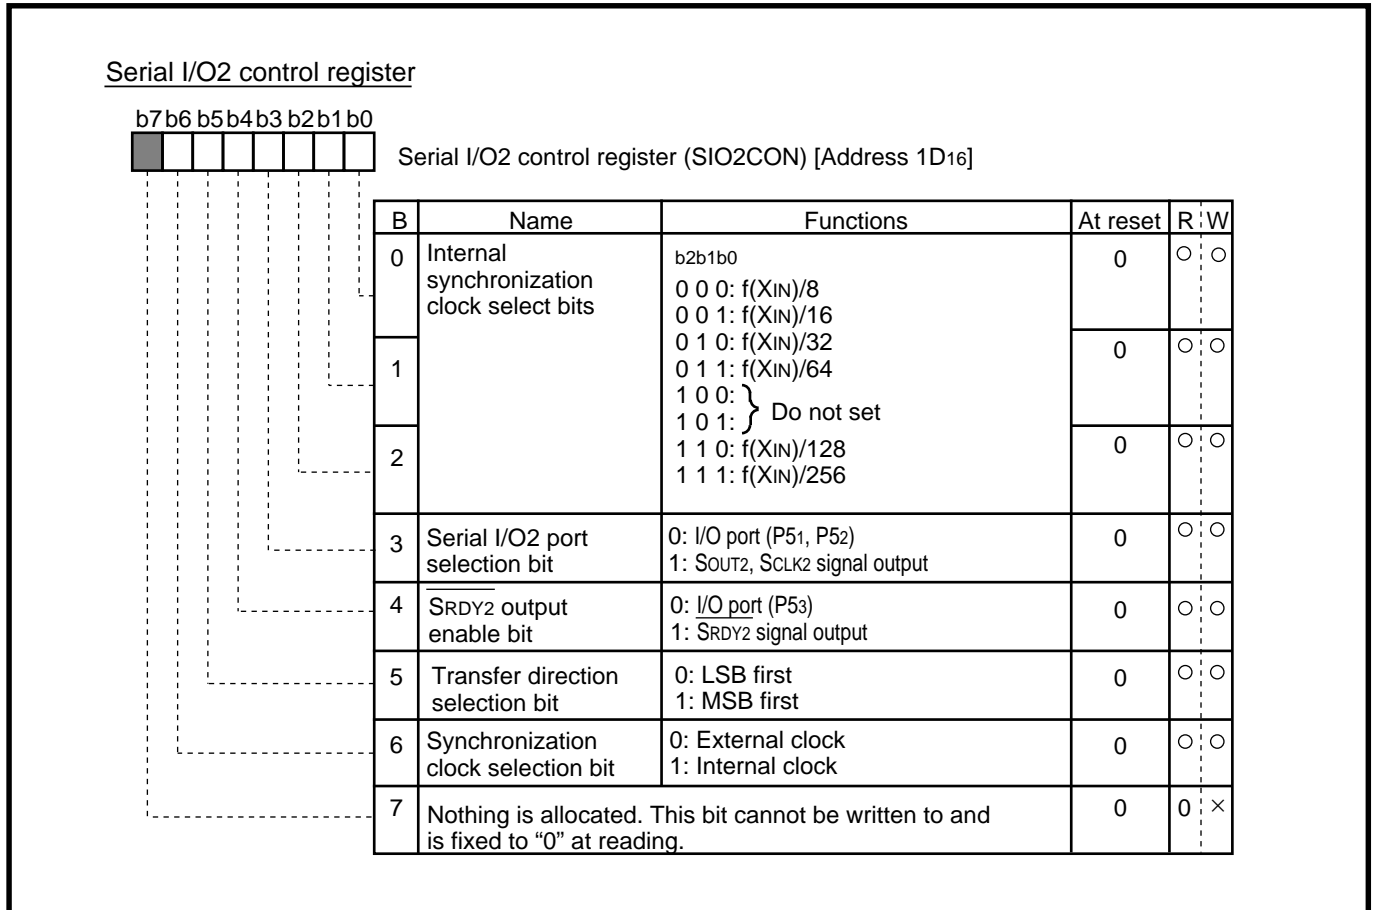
Serial I/O2 control register

b7 b6 b5 b4 b3 b2 b1 b0

Serial I/O2 control register (SIO2CON) [Address $1D_{16}$]

| B | Name | Functions | At reset | R | W |
|---|---|---|---|---|---|
| 0 | Internal synchronization clock select bits | b2b1b0<br>0 0 0: $f(X_{IN})/8$<br>0 0 1: $f(X_{IN})/16$<br>0 1 0: $f(X_{IN})/32$<br>0 1 1: $f(X_{IN})/64$<br>1 0 0: } Do not set<br>1 0 1: }<br>1 1 0: $f(X_{IN})/128$<br>1 1 1: $f(X_{IN})/256$ | 0 | ○ | ○ |
| 1 | | | 0 | ○ | ○ |
| 2 | | | 0 | ○ | ○ |
| 3 | Serial I/O2 port selection bit | 0: I/O port ($P5_1$, $P5_2$)<br>1: $S_{OUT2}$, $S_{CLK2}$ signal output | 0 | ○ | ○ |
| 4 | $\overline{S_{RDY2}}$ output enable bit | 0: I/O port ($P5_3$)<br>1: $\overline{S_{RDY2}}$ signal output | 0 | ○ | ○ |
| 5 | Transfer direction selection bit | 0: LSB first<br>1: MSB first | 0 | ○ | ○ |
| 6 | Synchronization clock selection bit | 0: External clock<br>1: Internal clock | 0 | ○ | ○ |
| 7 | Nothing is allocated. This bit cannot be written to and is fixed to “0” at reading. | | 0 | 0 | × |